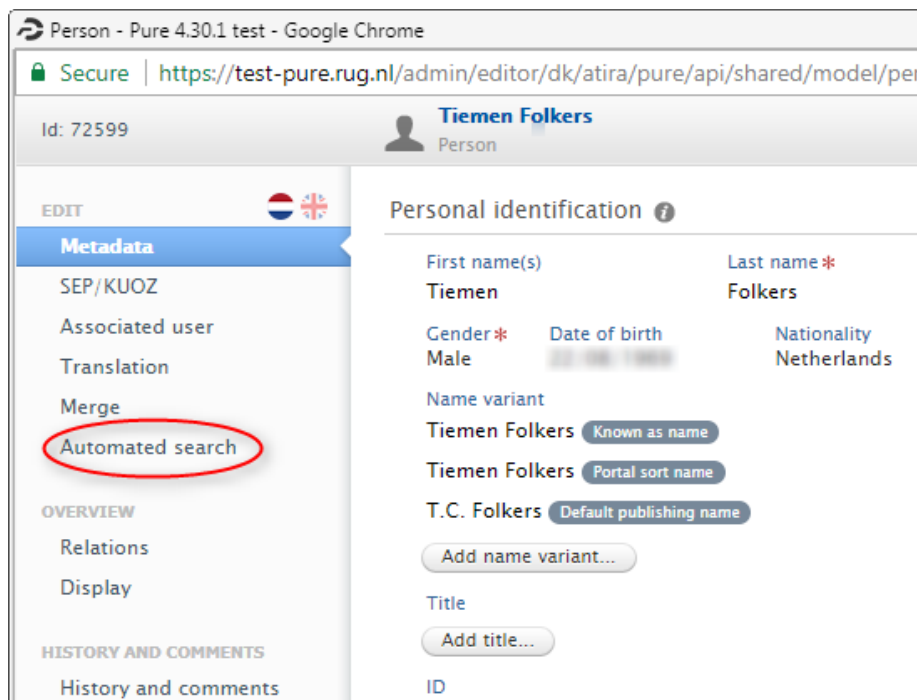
Person - Pure 4.30.1 test - Google Chrome

Secure | https://test-pure.rug.nl/admin/editor/dk/atira/pure/api/shared/model/per

Id: 72599

Tiemen Folkers
Person

EDIT
Metadata
SEP/KUOZ
Associated user
Translation
Merge
Automated search

OVERVIEW
Relations
Display

HISTORY AND COMMENTS
History and comments

Personal identification

First name(s)
Tiemen

Last name*
Folkers

Gender*
Male

Date of birth
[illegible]

Nationality
Netherlands

Name variant
Tiemen Folkers Known as name
Tiemen Folkers Portal sort name
T.C. Folkers Default publishing name

Add name variant...

Title
Add title...

ID